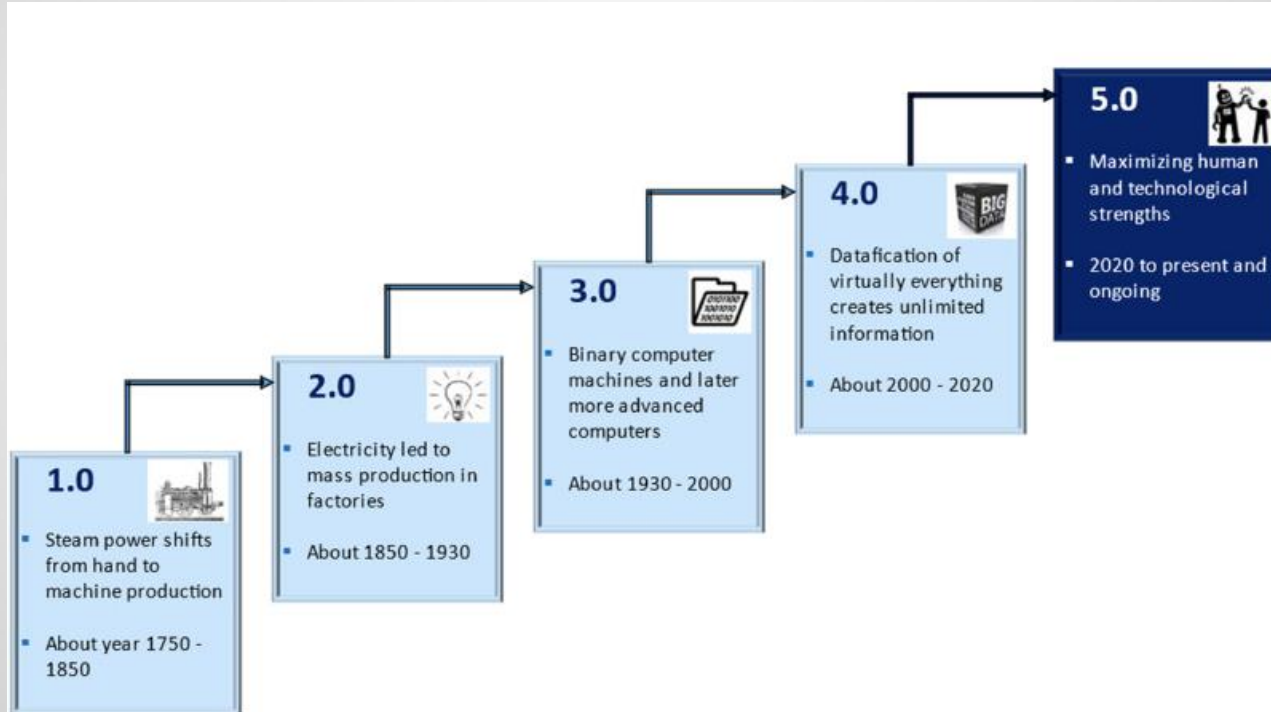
1.0

- Steam power shifts from hand to machine production

- About year 1750 - 1850

2.0

- Electricity led to mass production in factories

- About 1850 - 1930

3.0

0101100
1001010
1001010

- Binary computer machines and later more advanced computers

- About 1930 - 2000

4.0

BIG DATA

- Datafication of virtually everything creates unlimited information

- About 2000 - 2020

5.0

- Maximizing human and technological strengths

- 2020 to present and ongoing